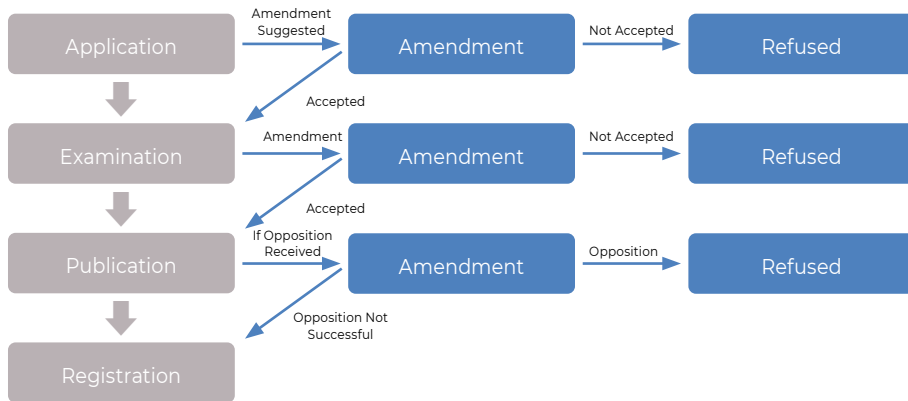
Application
Amendment Suggested
Amendment
Not Accepted
Refused
Accepted
Examination
Amendment
Amendment
Not Accepted
Refused
Accepted
Publication
If Opposition Received
Amendment
Opposition
Refused
Opposition Not Successful
Registration